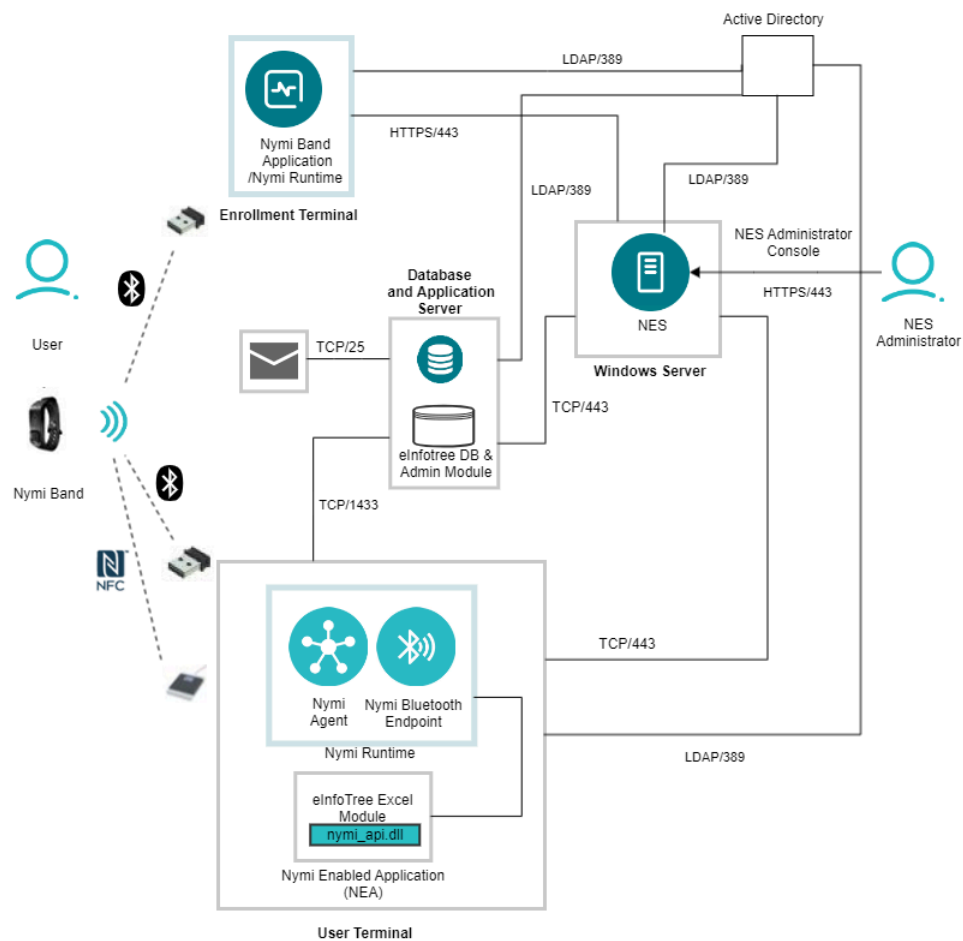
Active Directory

LDAP/389

HTTPS/443

Nymi Band Application /Nymi Runtime

Enrollment Terminal

LDAP/389

LDAP/389

NES Administrator Console

HTTPS/443

User

Database and Application Server

TCP/25

NES

Windows Server

NES Administrator

TCP/443

eInfotree DB & Admin Module

Nymi Band

TCP/1433

NFC

Nymi Agent

Nymi Bluetooth Endpoint

TCP/443

Nymi Runtime

LDAP/389

eInfoTree Excel Module

nymi_api.dll

Nymi Enabled Application (NEA)

User Terminal